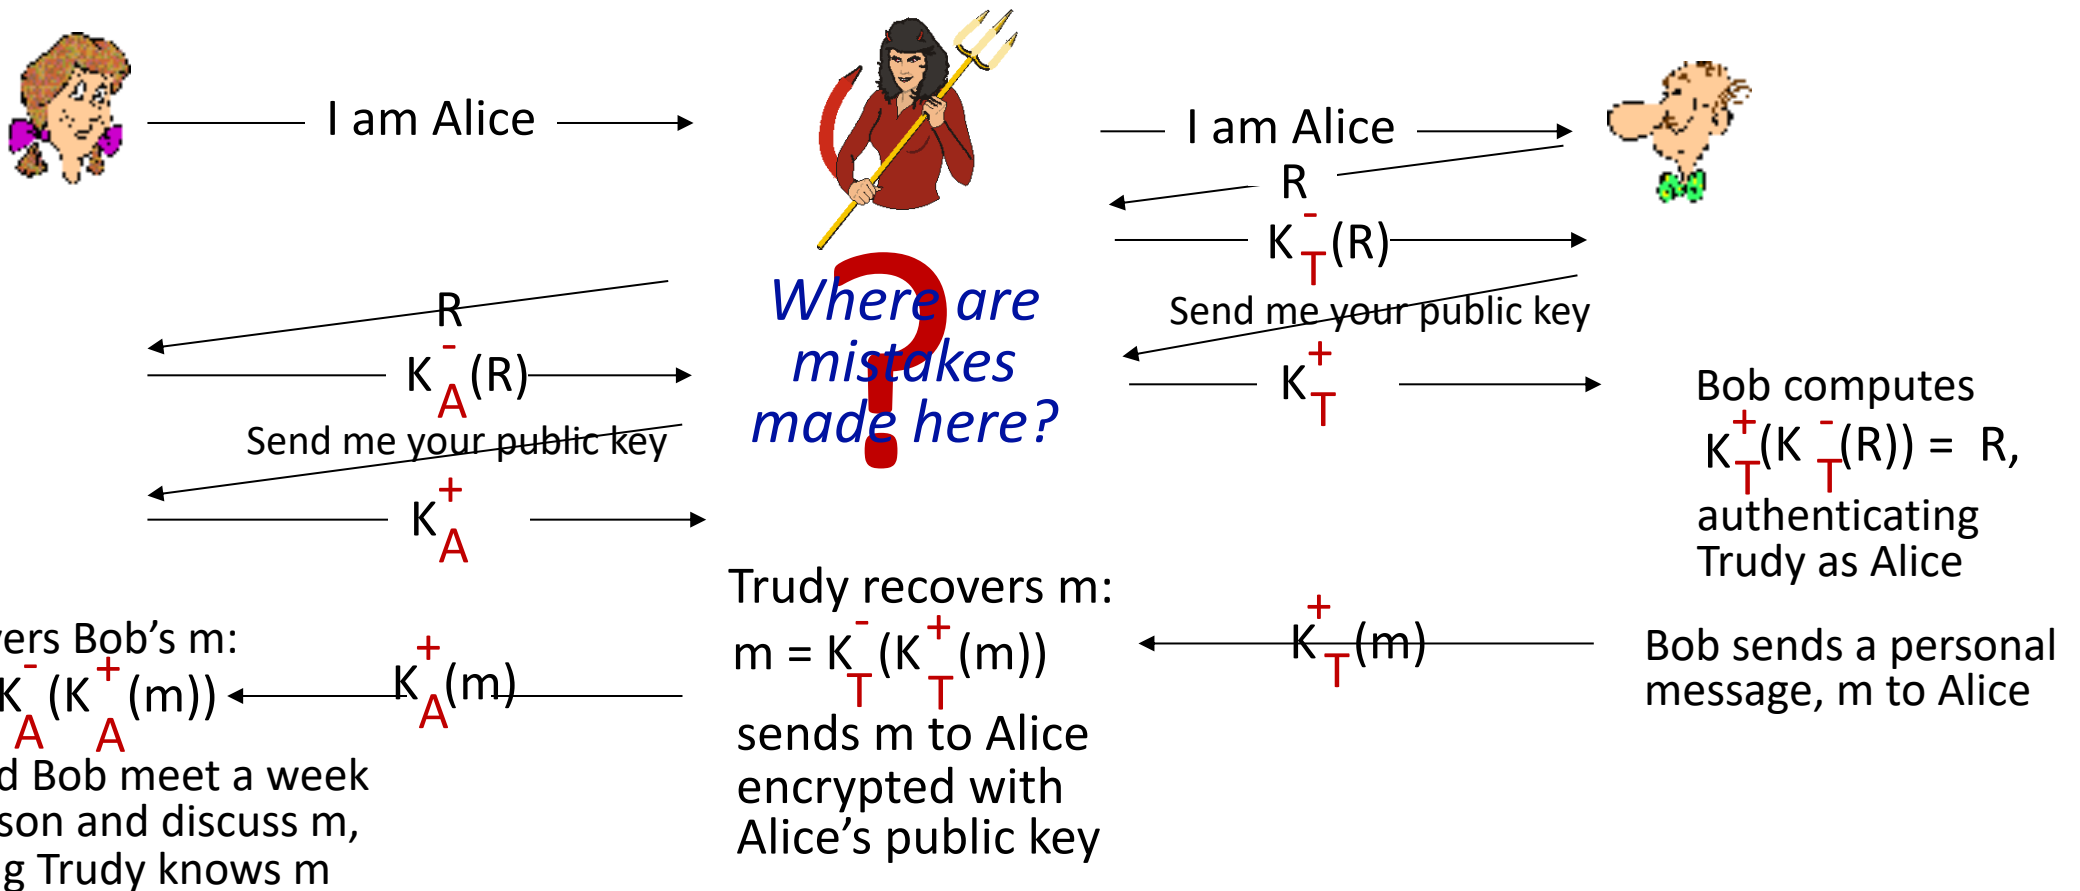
I am Alice

I am Alice

R

$K_T^-(R)$

Send me your public key

$K_T^+$

R

$K_A^-(R)$

Send me your public key

$K_A^+$

Where are mistakes made here?

Bob computes $K_T^+(K_T^-(R)) = R$, authenticating Trudy as Alice

Trudy recovers m: $m = K_T^-(K_T^+(m))$ sends m to Alice encrypted with Alice's public key

$K_T^+(m)$

Bob sends a personal message, m to Alice

ers Bob's m: $K_A^-(K_A^+(m))$

$K_A^+(m)$

d Bob meet a week son and discuss m, g Trudy knows m